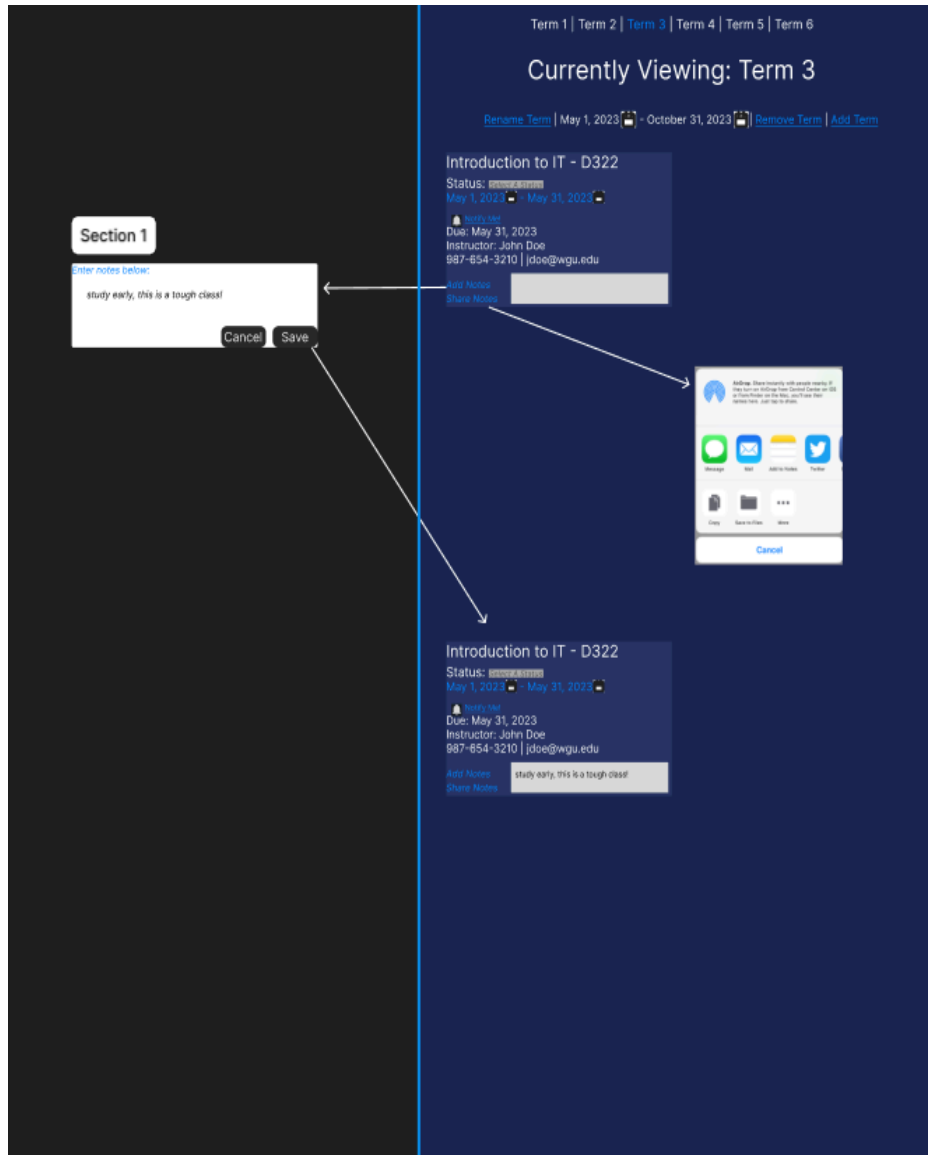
Term 1 | Term 2 | Term 3 | Term 4 | Term 5 | Term 6

Currently Viewing: Term 3

Rename Term | May 1, 2023 - October 31, 2023 | Remove Term | Add Term

Introduction to IT - D322
Status: Select A Status
May 1, 2023 - May 31, 2023
Notify Me!
Due: May 31, 2023
Instructor: John Doe
987-654-3210 | jdoe@wgu.edu
Add Notes
Share Notes

Section 1
Enter notes below:
study early, this is a tough class!
Cancel Save

AirDrop. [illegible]
Message Mail Add to Notes Twitter
Copy Save to Files More
Cancel

Introduction to IT - D322
Status: Select A Status
May 1, 2023 - May 31, 2023
Notify Me!
Due: May 31, 2023
Instructor: John Doe
987-654-3210 | jdoe@wgu.edu
Add Notes
Share Notes
study early, this is a tough class!